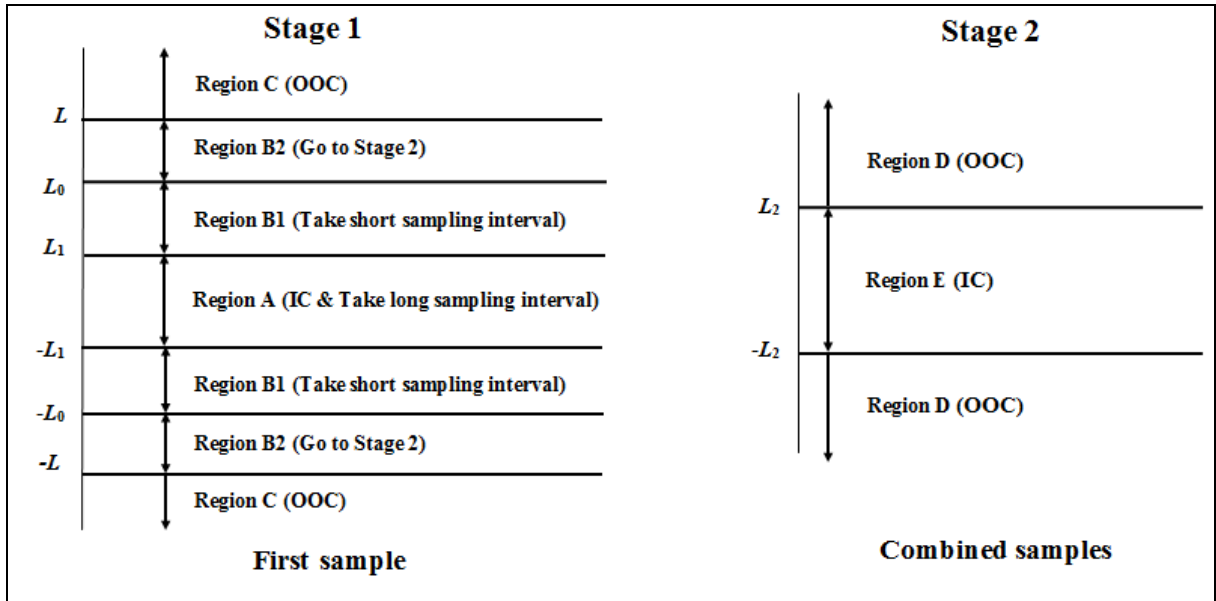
Stage 1

Region C (OOC)

$L$

Region B2 (Go to Stage 2)

$L_0$

Region B1 (Take short sampling interval)

$L_1$

Region A (IC & Take long sampling interval)

$-L_1$

Region B1 (Take short sampling interval)

$-L_0$

Region B2 (Go to Stage 2)

$-L$

Region C (OOC)

First sample

Stage 2

Region D (OOC)

$L_2$

Region E (IC)

$-L_2$

Region D (OOC)

Combined samples